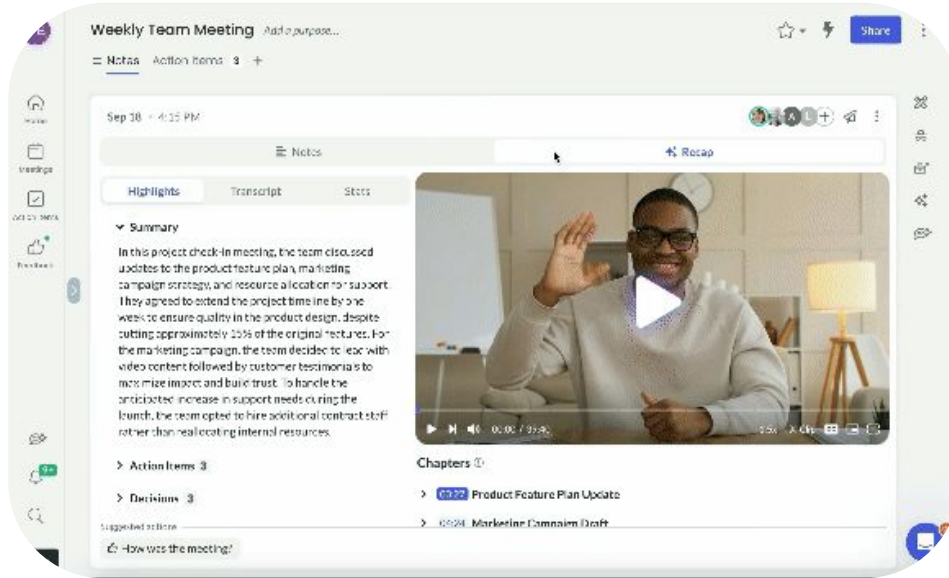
Weekly Team Meeting Add a purpose...

Share

≡ Notes Action Items 3 +

Home

Meetings

Action Items

Feedback

Sep 18 · 4:15 PM

≡ Notes

Recap

Highlights Transcript Stats

Summary

In this project check-in meeting, the team discussed updates to the product feature plan, marketing campaign strategy, and resource allocation for support. They agreed to extend the project timeline by one week to ensure quality in the product design, despite cutting approximately 15% of the original features. For the marketing campaign, the team decided to lead with video content followed by customer testimonials to maximize impact and build trust. To handle the anticipated increase in support needs during the launch, the team opted to hire additional contract staff rather than reallocating internal resources.

> Action Items 3

> Decisions 3

Suggested actions

How was the meeting?

00:00 / 05:4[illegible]

Chapters

> 00:22 Product Feature Plan Update

> 00:24 Marketing Campaign Draft

9+